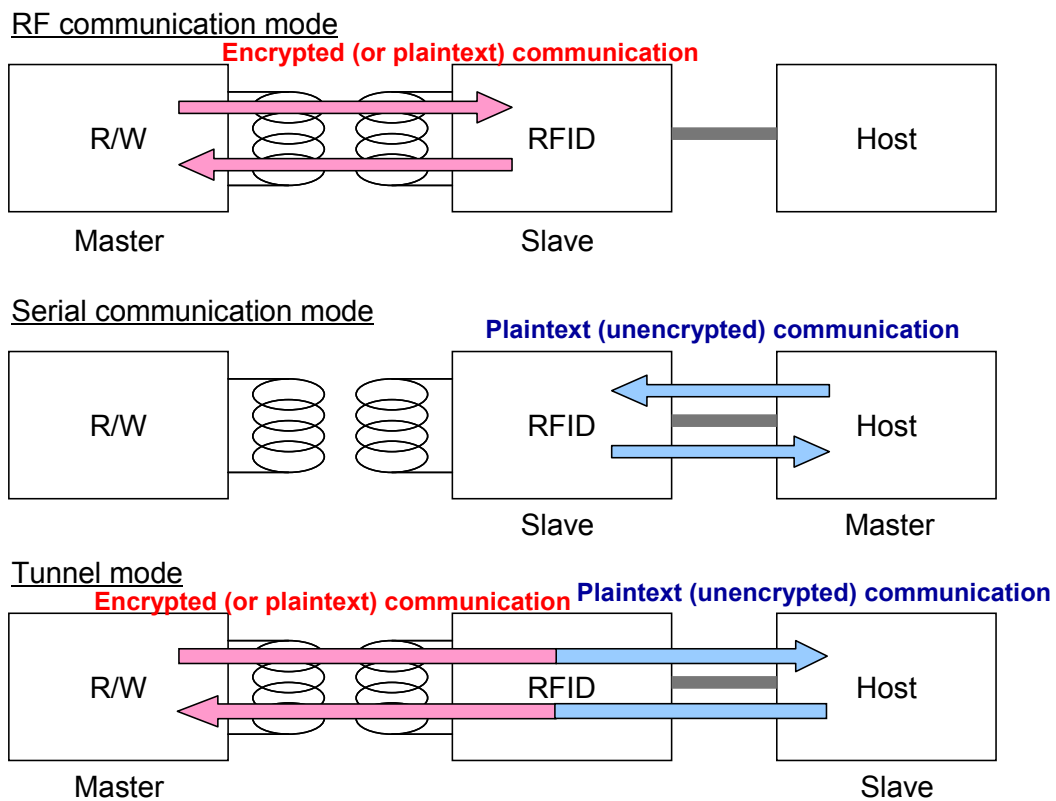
RF communication mode

Encrypted (or plaintext) communication

R/W

RFID

Host

Master

Slave

Serial communication mode

Plaintext (unencrypted) communication

R/W

RFID

Host

Slave

Master

Tunnel mode

Encrypted (or plaintext) communication

Plaintext (unencrypted) communication

R/W

RFID

Host

Master

Slave